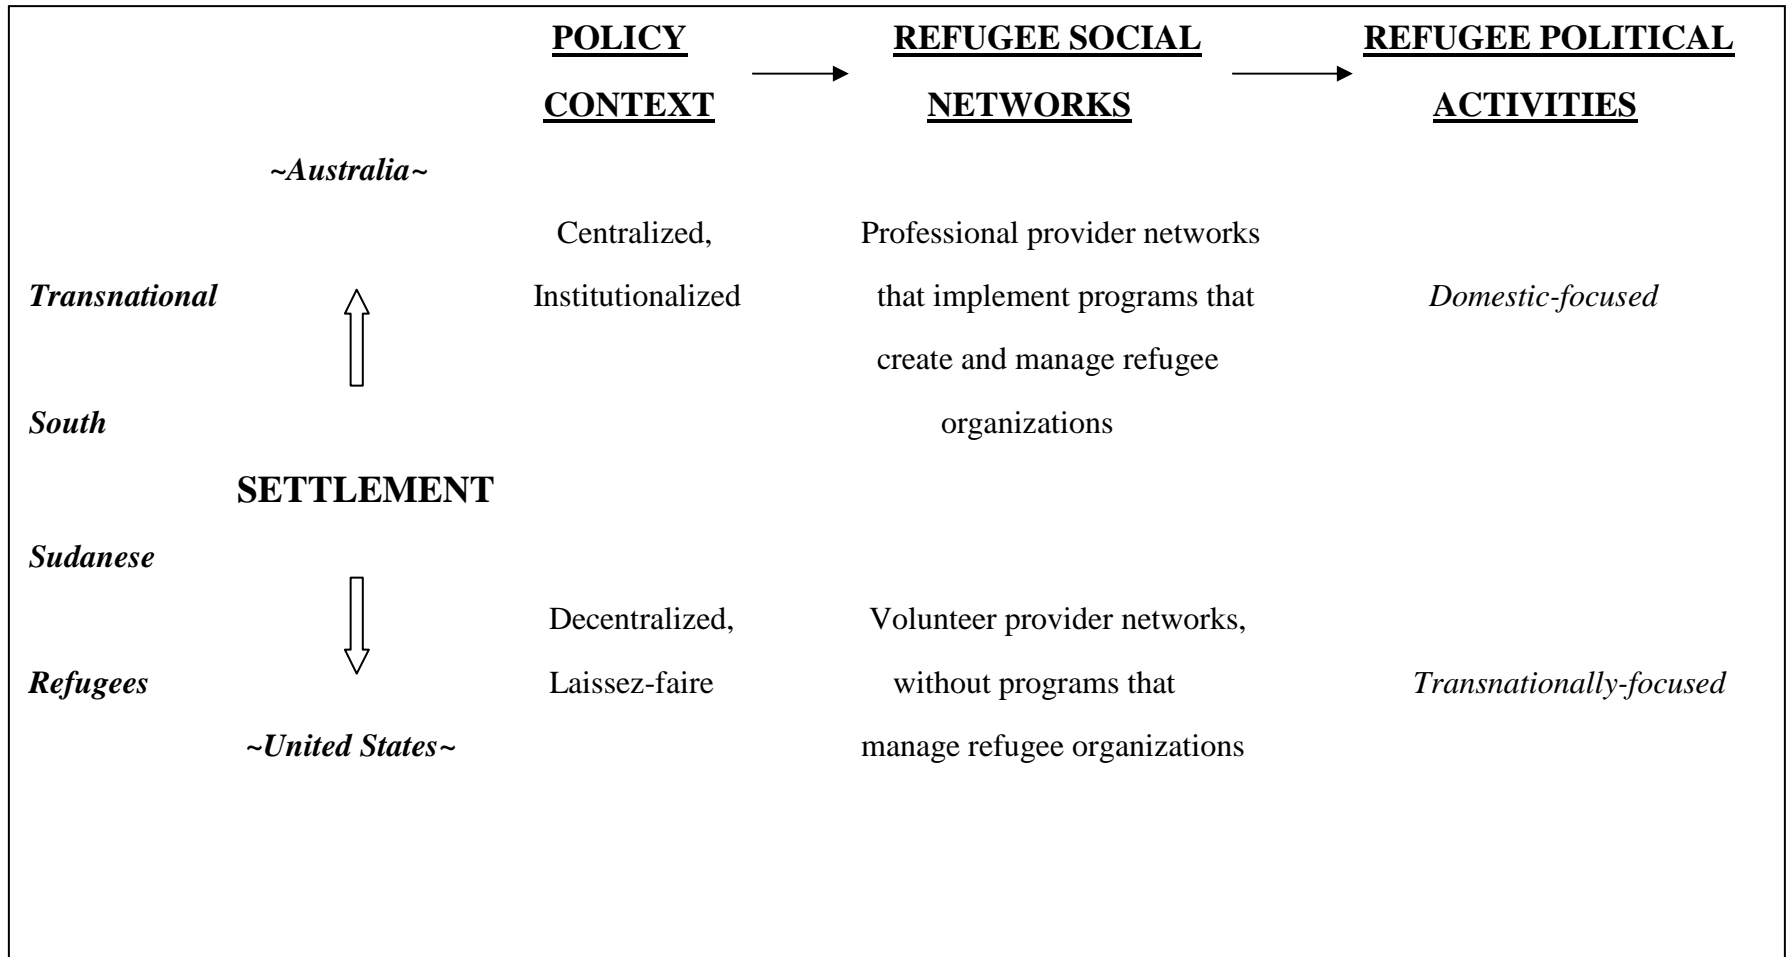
POLICY CONTEXT

REFUGEE SOCIAL NETWORKS

REFUGEE POLITICAL ACTIVITIES

~Australia~

Centralized, Institutionalized

Professional provider networks that implement programs that create and manage refugee organizations

Domestic-focused

Transnational

South

SETTLEMENT

Sudanese

Refugees

Decentralized, Laissez-faire

Volunteer provider networks, without programs that manage refugee organizations

Transnationally-focused

~United States~